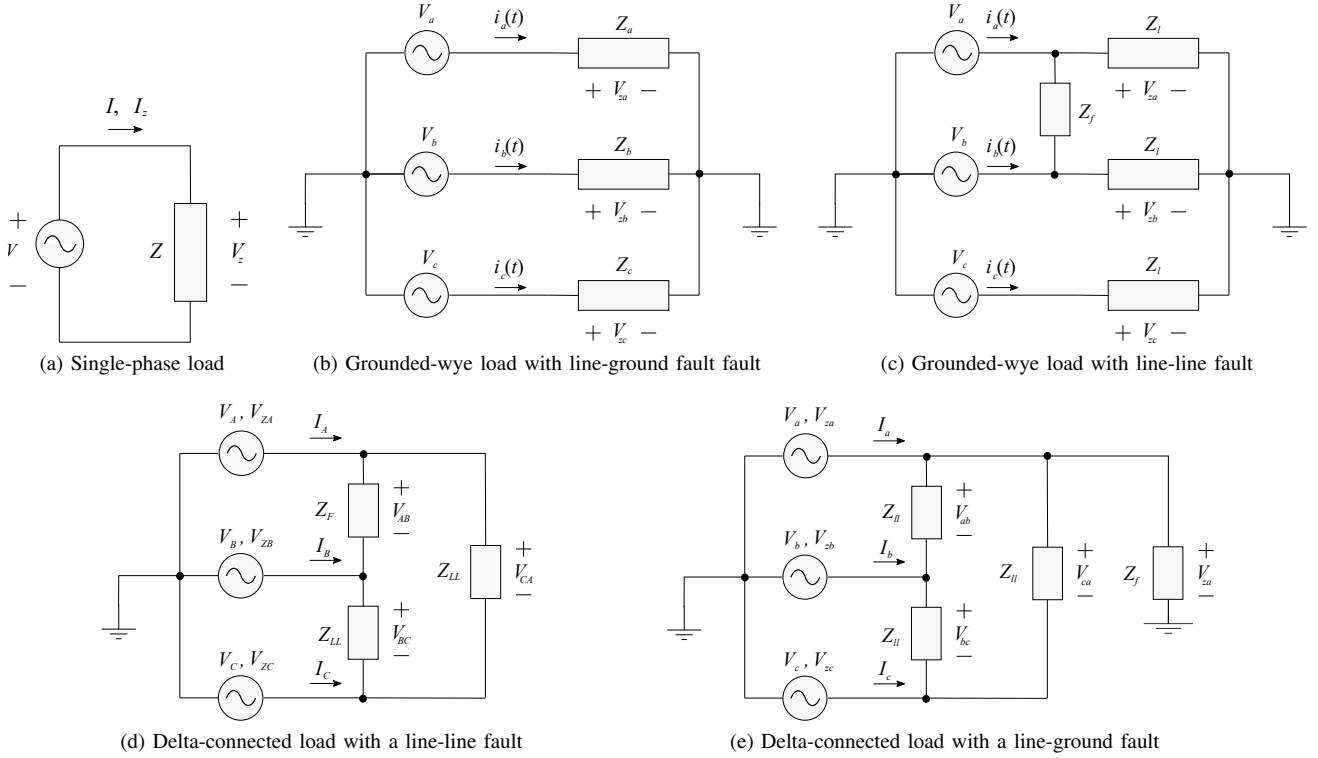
$I,\ I_z$

$+$ $V$ $-$

$Z$

$+$ $V_z$ $-$

(a) Single-phase load

$V_a$ $i_a(t)$ $Z_a$ $+\ V_{za}\ -$

$V_b$ $i_b(t)$ $Z_b$ $+\ V_{zb}\ -$

$V_c$ $i_c(t)$ $Z_c$ $+\ V_{zc}\ -$

(b) Grounded-wye load with line-ground fault fault

$V_a$ $i_a(t)$ $Z_l$ $+\ V_{za}\ -$

$Z_f$

$V_b$ $i_b(t)$ $Z_l$ $+\ V_{zb}\ -$

$V_c$ $i_c(t)$ $Z_l$ $+\ V_{zc}\ -$

(c) Grounded-wye load with line-line fault

$V_A$, $V_{ZA}$ $I_A$

$Z_F$ $+$ $V_{AB}$ $-$

$V_B$, $V_{ZB}$ $I_B$

$Z_{LL}$ $+$ $V_{CA}$ $-$

$Z_{LL}$ $+$ $V_{BC}$ $-$

$V_C$, $V_{ZC}$ $I_C$

(d) Delta-connected load with a line-line fault

$V_a$, $V_{za}$ $I_a$

$Z_{ll}$ $+$ $V_{ab}$ $-$

$V_b$, $V_{zb}$ $I_b$

$Z_{ll}$ $+$ $V_{ca}$ $-$

$Z_f$ $+$ $V_{za}$ $-$

$Z_{ll}$ $+$ $V_{bc}$ $-$

$V_c$, $V_{zc}$ $I_c$

(e) Delta-connected load with a line-ground fault